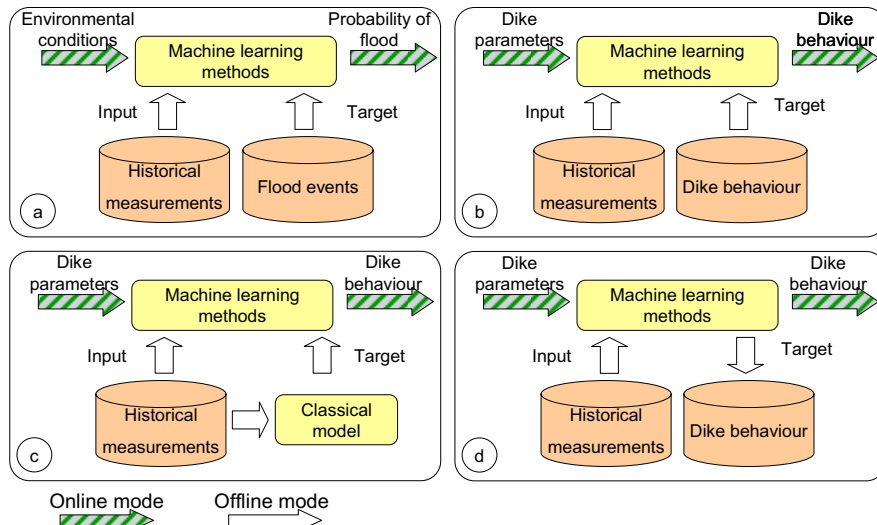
Environmental conditions
Machine learning methods
Probability of flood
Input
Target
Historical measurements
Flood events
a

Dike parameters
Machine learning methods
Dike behaviour
Input
Target
Historical measurements
Dike behaviour
b

Dike parameters
Machine learning methods
Dike behaviour
Input
Target
Historical measurements
Classical model
c

Dike parameters
Machine learning methods
Dike behaviour
Input
Target
Historical measurements
Dike behaviour
d

Online mode
Offline mode